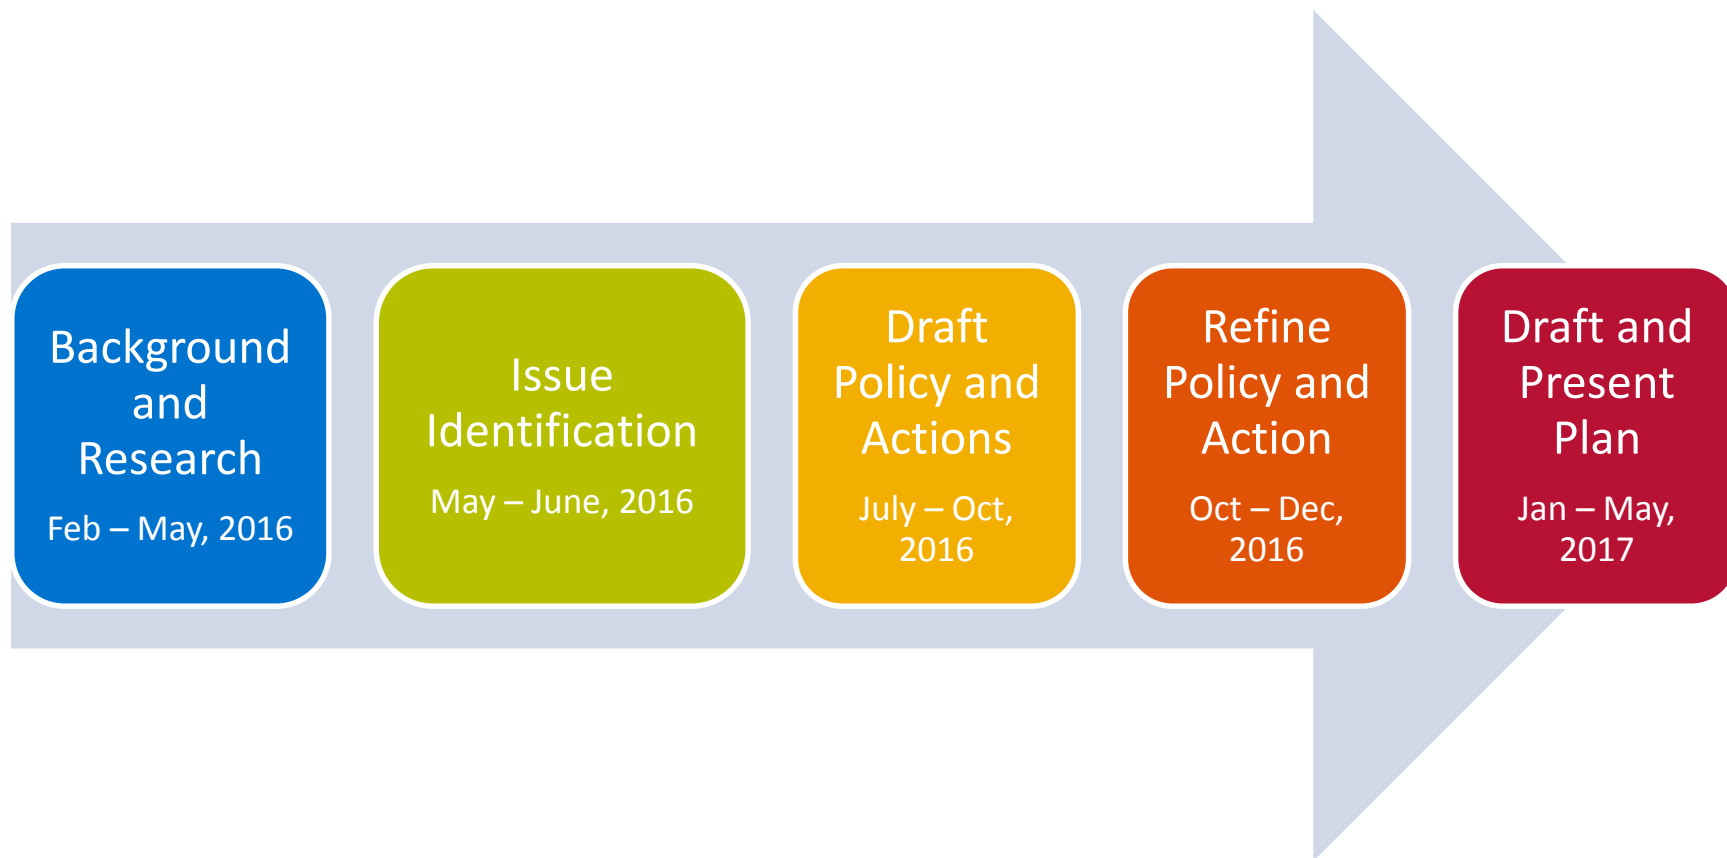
Background and Research

Feb – May, 2016

Issue Identification

May – June, 2016

Draft Policy and Actions

July – Oct, 2016

Refine Policy and Action

Oct – Dec, 2016

Draft and Present Plan

Jan – May, 2017